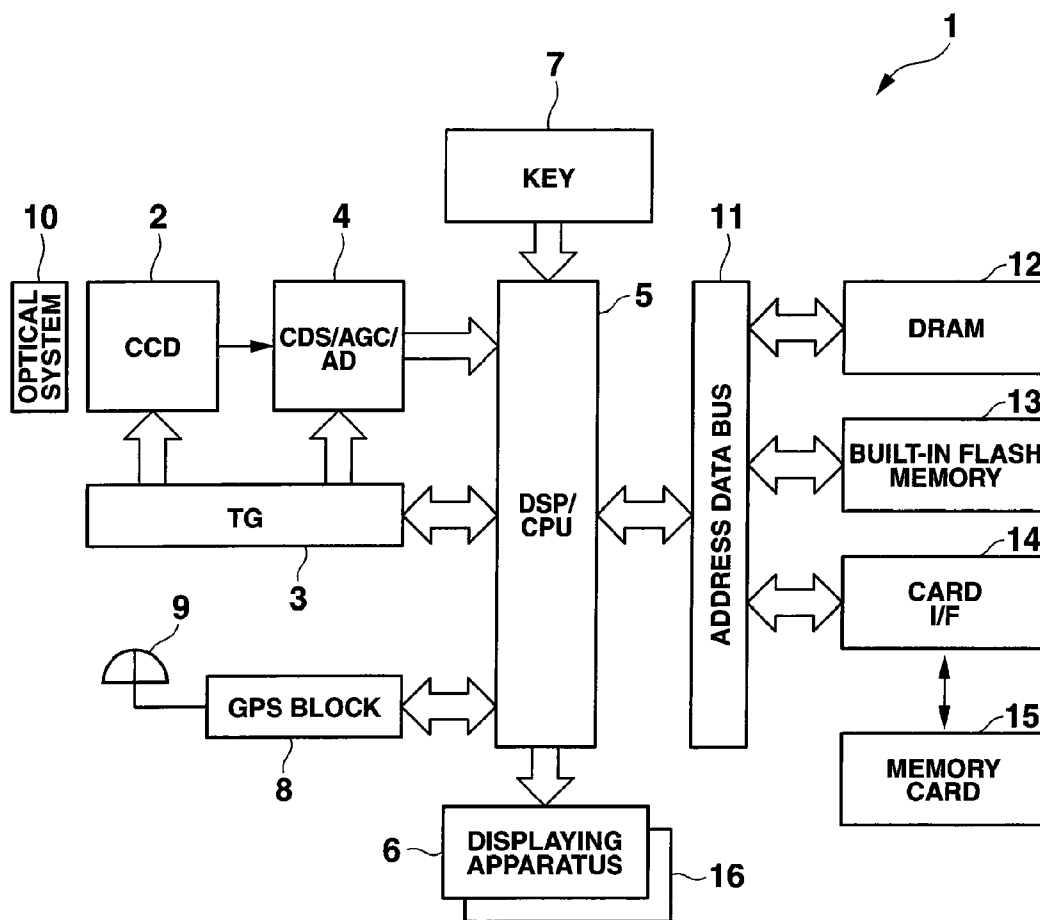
1

7

KEY

10

OPTICAL SYSTEM

2

CCD

4

CDS/AGC/ AD

5

DSP/ CPU

11

ADDRESS DATA BUS

12

DRAM

13

BUILT-IN FLASH MEMORY

14

CARD I/F

15

MEMORY CARD

TG

3

9

GPS BLOCK

8

6

DISPLAYING APPARATUS

16